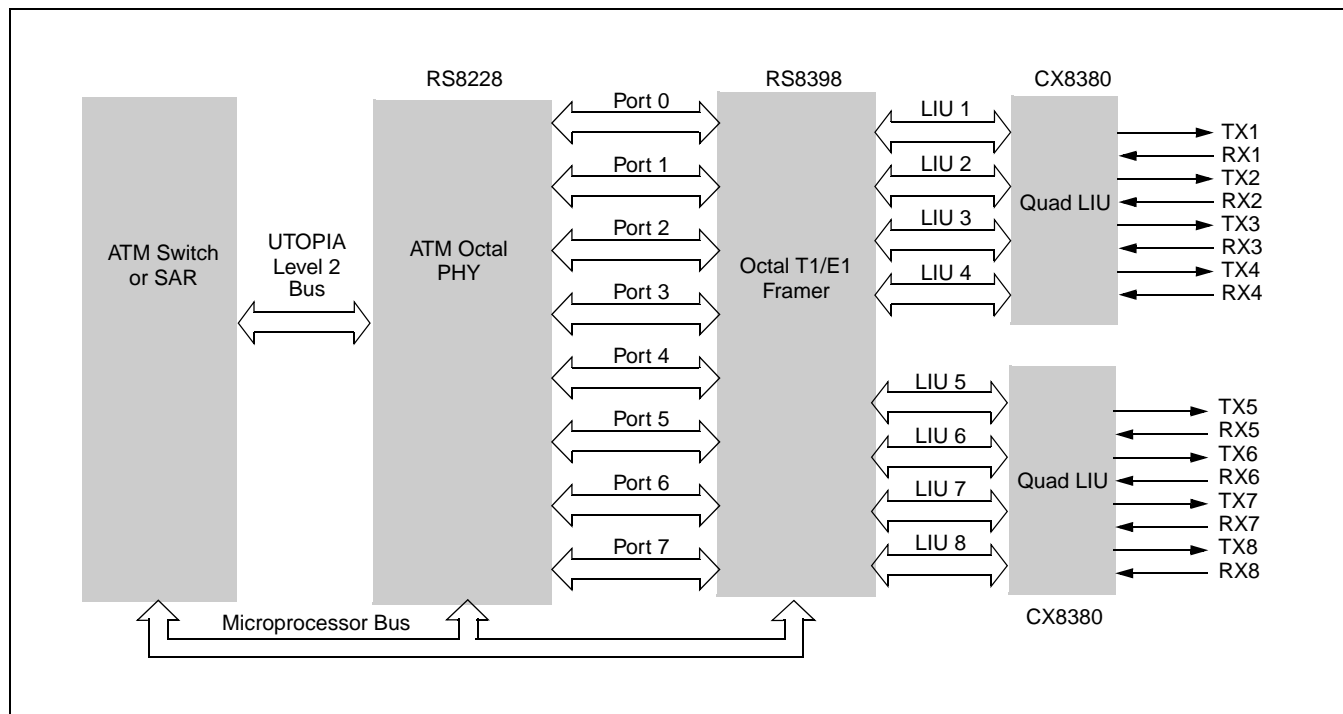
RS8228

RS8398

CX8380

ATM Switch or SAR

UTOPIA Level 2 Bus

ATM Octal PHY

Port 0
Port 1
Port 2
Port 3
Port 4
Port 5
Port 6
Port 7

Octal T1/E1 Framer

LIU 1
LIU 2
LIU 3
LIU 4

Quad LIU

TX1
RX1
TX2
RX2
TX3
RX3
TX4
RX4

LIU 5
LIU 6
LIU 7
LIU 8

Quad LIU

TX5
RX5
TX6
RX6
TX7
RX7
TX8
RX8

CX8380

Microprocessor Bus